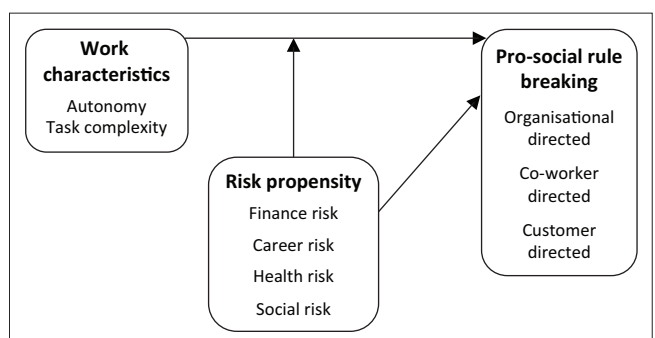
Work characteristics

Autonomy
Task complexity

Risk propensity

Finance risk
Career risk
Health risk
Social risk

Pro-social rule breaking

Organisational directed
Co-worker directed
Customer directed